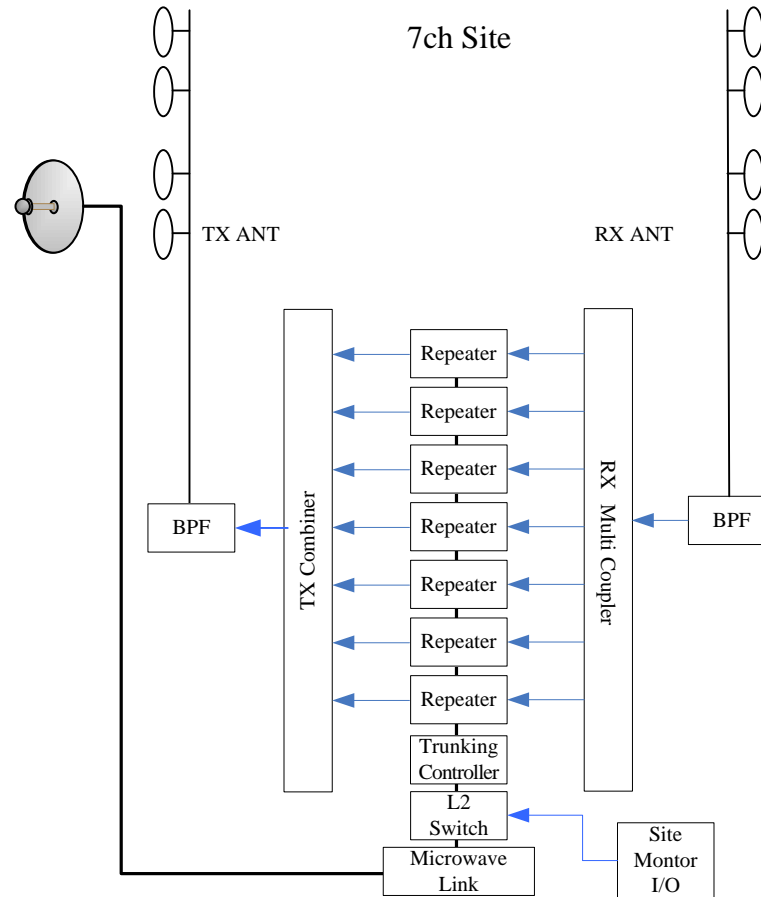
7ch Site

TX ANT

RX ANT

TX Combiner

Repeater

Repeater

Repeater

Repeater

Repeater

Repeater

Repeater

RX Multi Coupler

BPF

BPF

Trunking Controller

L2 Switch

Microwave Link

Site Montor I/O